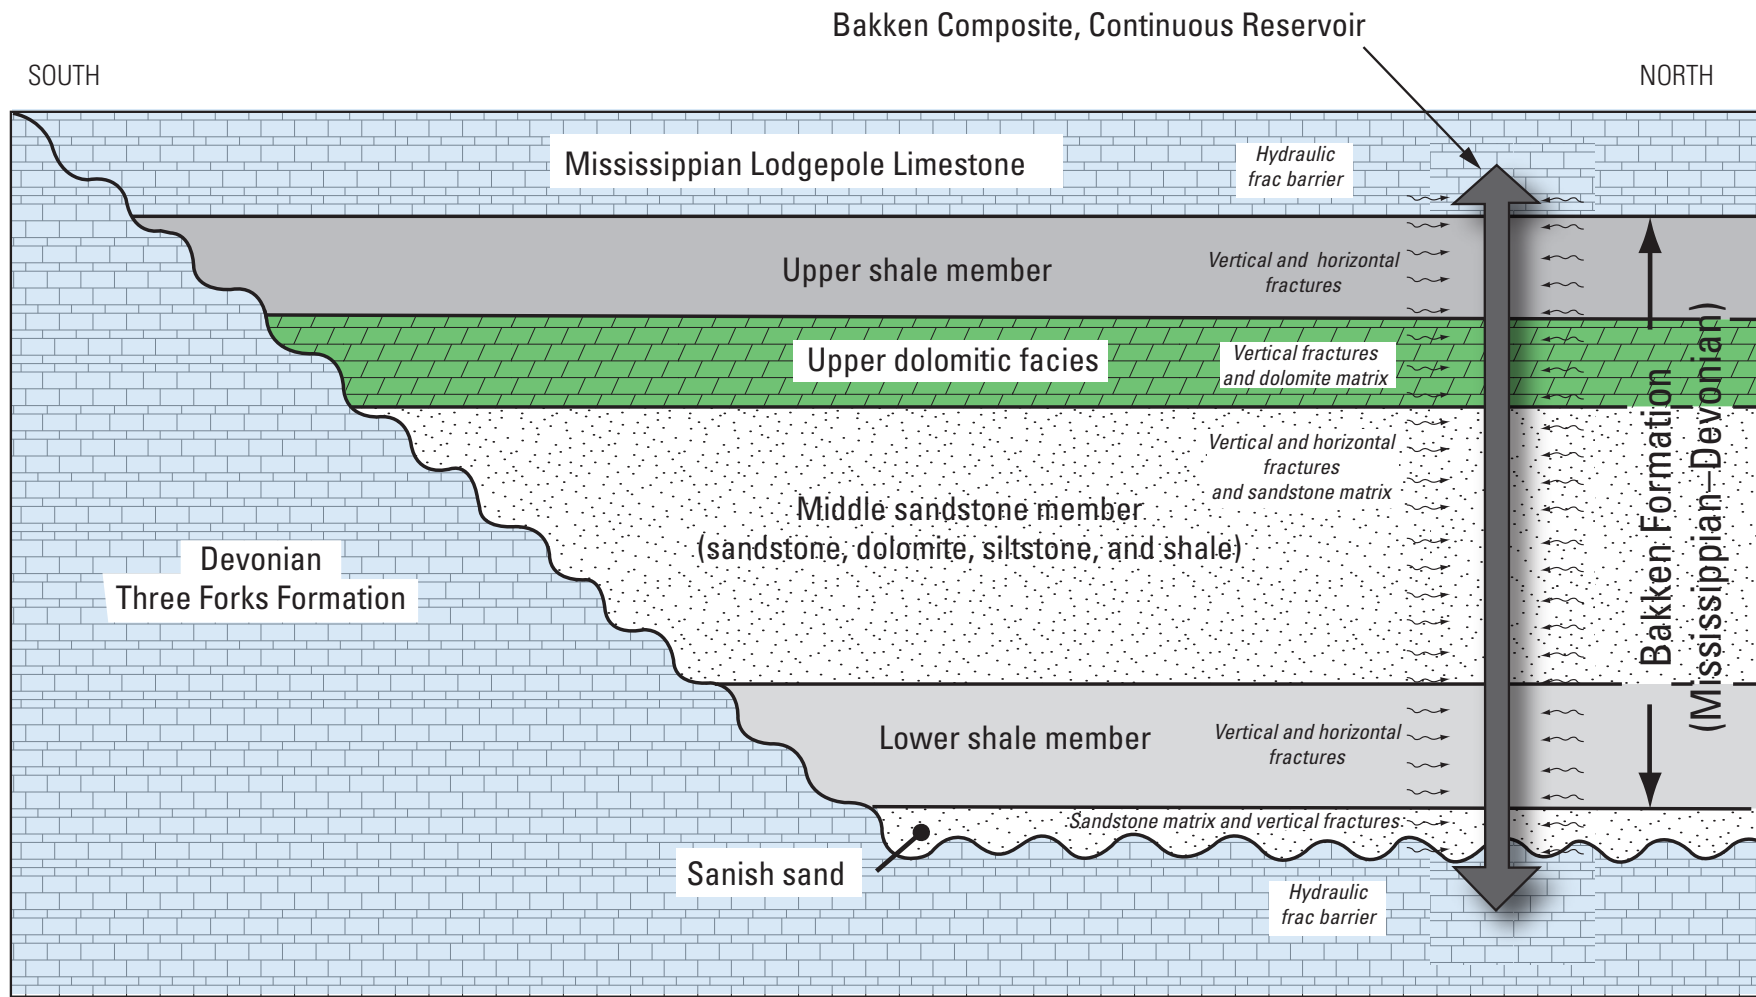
Bakken Composite, Continuous Reservoir

SOUTH

NORTH

Mississippian Lodgepole Limestone

Hydraulic frac barrier

Upper shale member

Vertical and horizontal fractures

Upper dolomitic facies

Vertical fractures and dolomite matrix

Vertical and horizontal fractures and sandstone matrix

Middle sandstone member (sandstone, dolomite, siltstone, and shale)

Devonian Three Forks Formation

Bakken Formation (Mississippian–Devonian)

Lower shale member

Vertical and horizontal fractures

Sandstone matrix and vertical fractures

Sanish sand

Hydraulic frac barrier